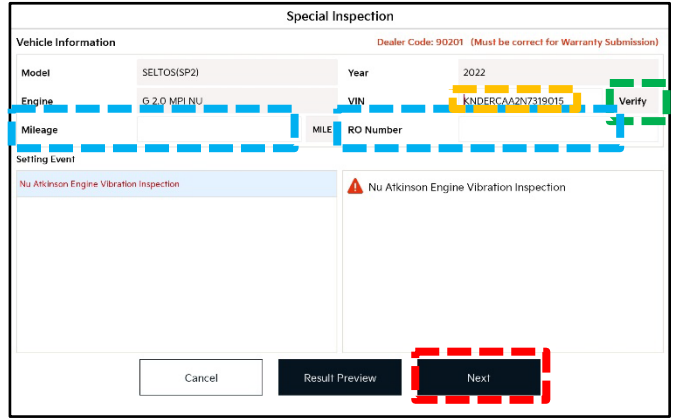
Special Inspection

Vehicle Information

Dealer Code: 90201 (Must be correct for Warranty Submission)

| Model | SELTOS(SP2) | Year | 2022 |
|---|---|---|---|
| Engine | G 2.0 MPI NU | VIN | KNDERCAA2N7319015 Verify |
| Mileage | MILE | RO Number | |

Setting Event

Nu Atkinson Engine Vibration Inspection

Nu Atkinson Engine Vibration Inspection

Cancel

Result Preview

Next